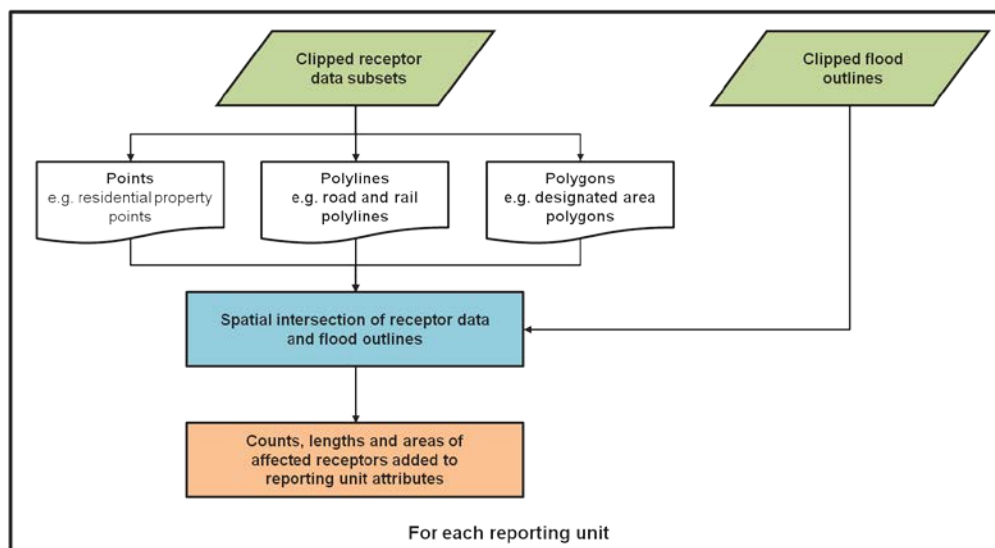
Clipped receptor data subsets

Clipped flood outlines

Points
e.g. residential property points

Polylines
e.g. road and rail polylines

Polygons
e.g. designated area polygons

Spatial intersection of receptor data and flood outlines

Counts, lengths and areas of affected receptors added to reporting unit attributes

For each reporting unit